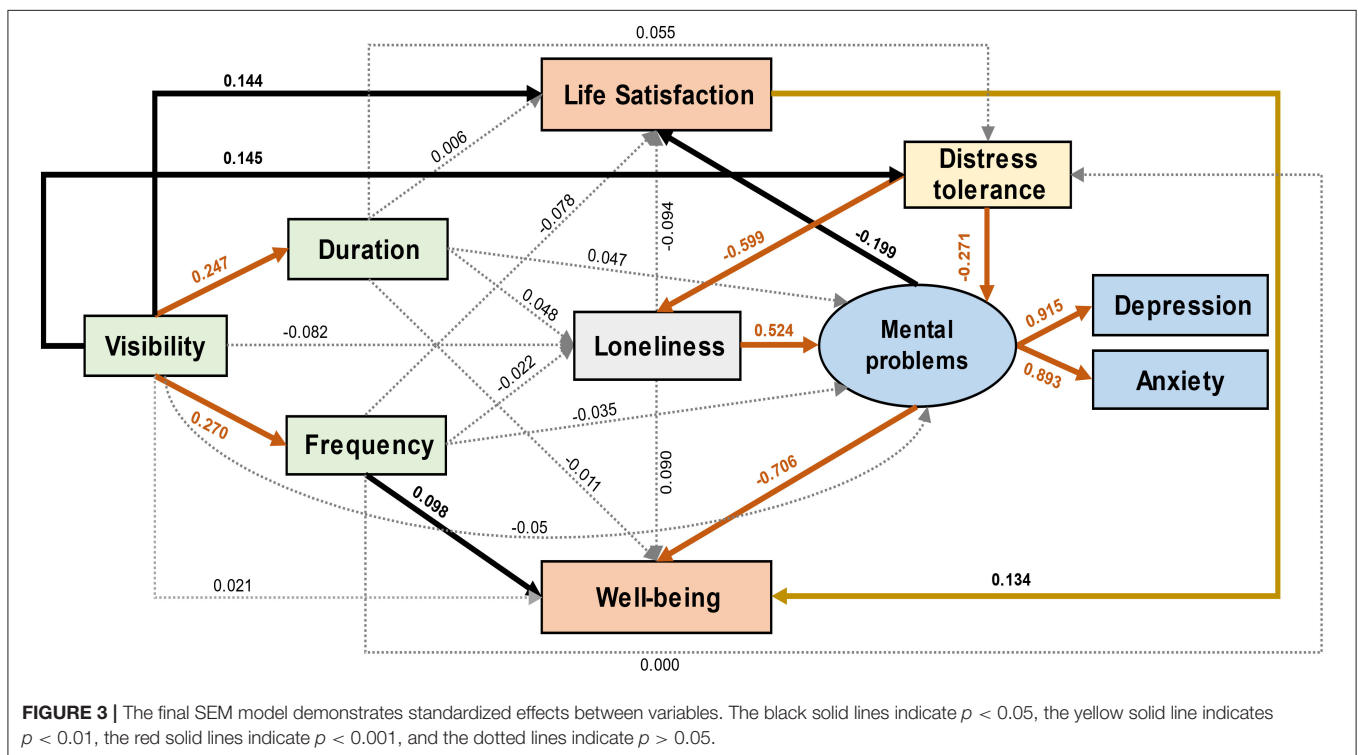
0.055

0.144

Life Satisfaction

0.145

0.006

Distress tolerance

-0.078

-0.094

-0.199

-0.599

-0.271

Duration

0.247

0.047

0.048

Depression

Visibility

-0.082

Loneliness

0.524

Mental problems

0.915

0.893

Anxiety

-0.022

-0.035

0.270

Frequency

-0.011

0.090

-0.706

0.098

-0.05

0.021

Well-being

0.134

0.000

**FIGURE 3 |** The final SEM model demonstrates standardized effects between variables. The black solid lines indicate $p < 0.05$, the yellow solid line indicates $p < 0.01$, the red solid lines indicate $p < 0.001$, and the dotted lines indicate $p > 0.05$.